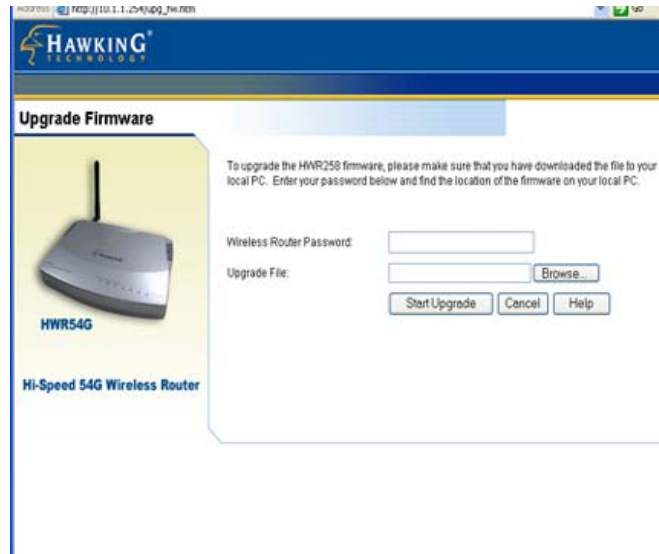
Address http://10.1.1.254/upg_fw.htm Go

HAWKING TECHNOLOGY

Upgrade Firmware

To upgrade the HWR258 firmware, please make sure that you have downloaded the file to your local PC. Enter your password below and find the location of the firmware on your local PC.

Wireless Router Password:

Upgrade File:

Browse...

Start Upgrade

Cancel

Help

HWR54G

Hi-Speed 54G Wireless Router